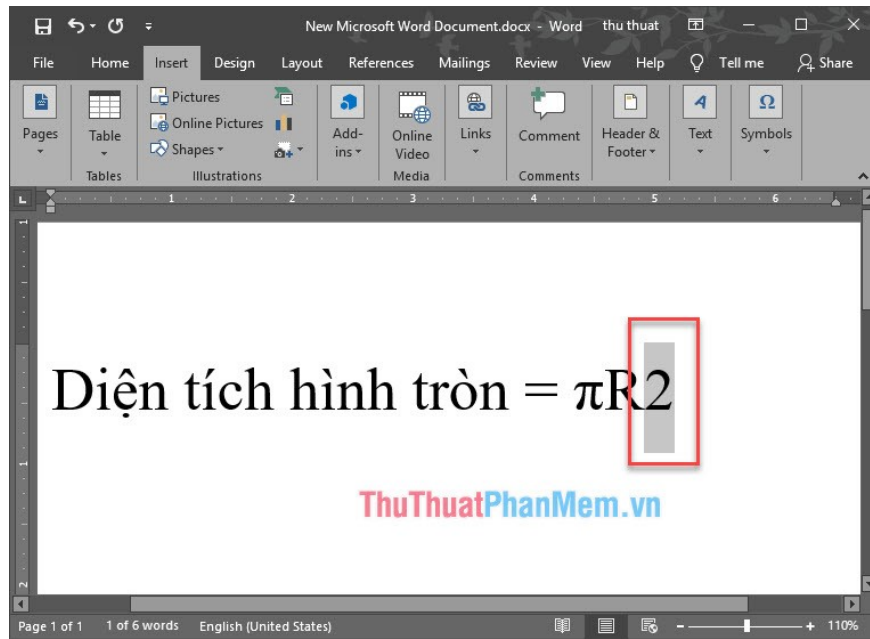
New Microsoft Word Document.docx - Word thu thuat

File Home Insert Design Layout References Mailings Review View Help Tell me Share

Pages

Table
Tables

Pictures
Online Pictures
Shapes
Illustrations

Add-ins

Online Video
Media

Links

Comment
Comments

Header & Footer

Text

Symbols

1 2 3 4 5 6

Diện tích hình tròn = πR2

ThuThuatPhanMem.vn

Page 1 of 1 1 of 6 words English (United States) 110%